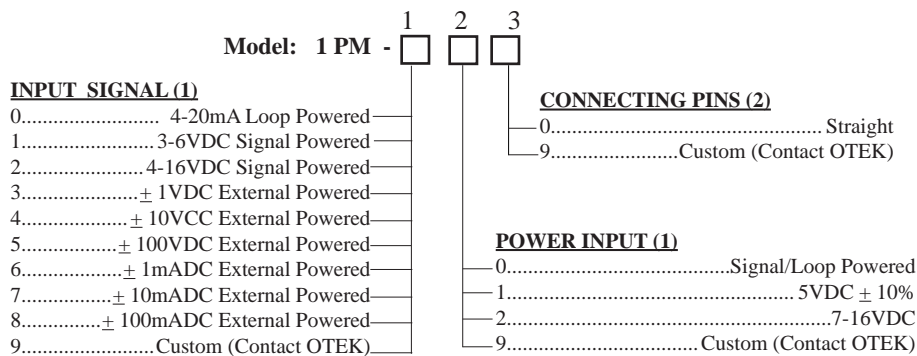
1 2 3
Model: 1 PM - □ □ □

INPUT SIGNAL (1)
0.......................... 4-20mA Loop Powered
1.......................... 3-6VDC Signal Powered
2.......................... 4-16VDC Signal Powered
3.......................... $\pm$ 1VDC External Powered
4.......................... $\pm$ 10VCC External Powered
5.......................... $\pm$ 100VDC External Powered
6.......................... $\pm$ 1mADC External Powered
7.......................... $\pm$ 10mADC External Powered
8.......................... $\pm$ 100mADC External Powered
9.......................... Custom (Contact OTEK)

CONNECTING PINS (2)
0.......................... Straight
9.......................... Custom (Contact OTEK)

POWER INPUT (1)
0.......................... Signal/Loop Powered
1.......................... 5VDC $\pm$ 10%
2.......................... 7-16VDC
9.......................... Custom (Contact OTEK)